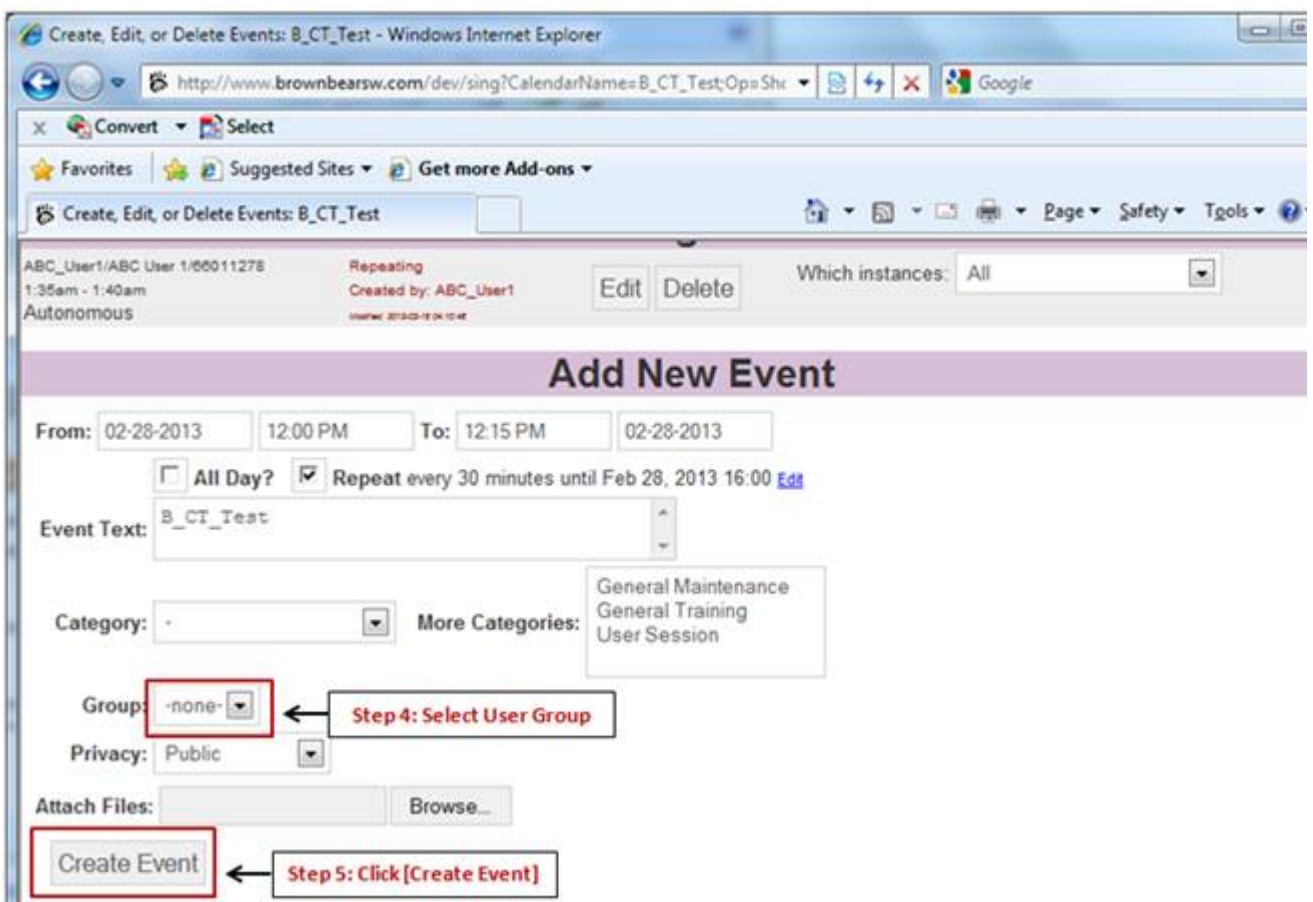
Create, Edit, or Delete Events: B_CT_Test - Windows Internet Explorer

http://www.brownbearsw.com/dev/sing?CalendarName=B_CT_Test;Op=Sh

Google

Convert Select

Favorites Suggested Sites Get more Add-ons

Create, Edit, or Delete Events: B_CT_Test

Page Safety Tools

ABC_User1/ABC User 1/66011278
1:35am - 1:40am
Autonomous

Repeating
Created by: ABC_User1
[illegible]

Edit Delete

Which instances: All

Add New Event

From: 02-28-2013 12:00 PM To: 12:15 PM 02-28-2013

All Day? Repeat every 30 minutes until Feb 28, 2013 16:00 Edit

Event Text: B_CT_Test

Category: - More Categories: General Maintenance General Training User Session

Group: -none- Step 4: Select User Group

Privacy: Public

Attach Files: Browse...

Create Event Step 5: Click [Create Event]